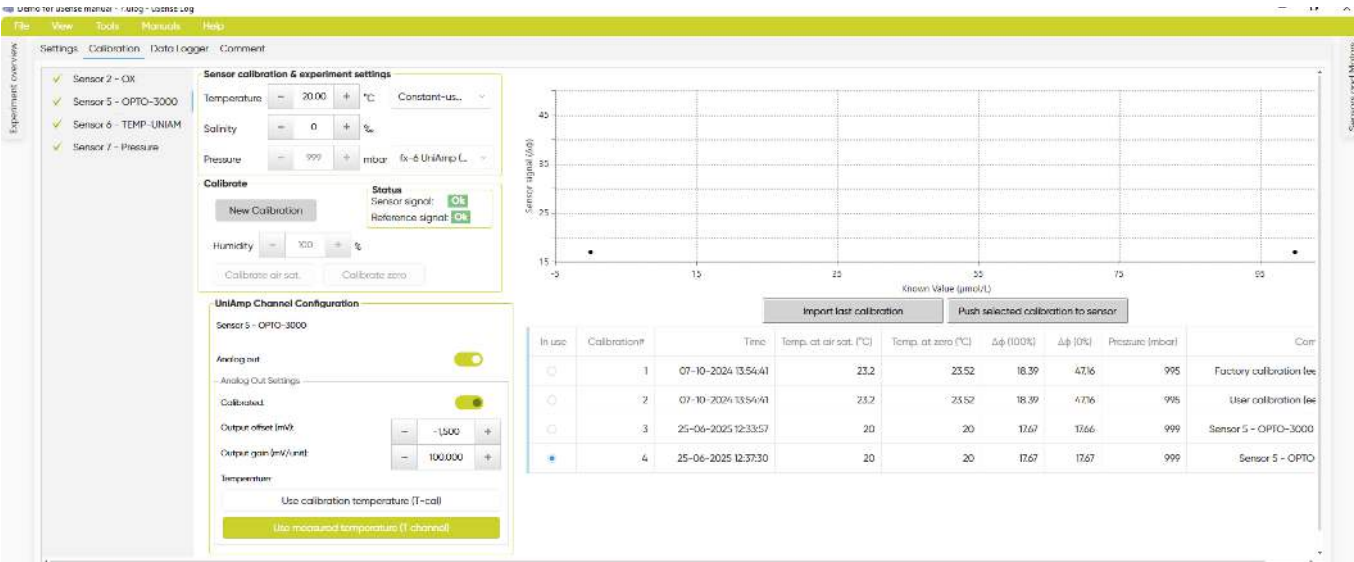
Demo for usense manual - Fulog - usense Log

File View Tools Manuals Help

Experiment overview

Settings Calibration Data Logger Comment

Sensors and Meters

Sensor 2 - OX
Sensor 5 - OPTO-3000
Sensor 6 - TEMP-UNIAM
Sensor 7 - Pressure

Sensor calibration & experiment settings
Temperature – 20.00 + °C Constant-us...
Salinity – 0 + ‰
Pressure – 999 + mbar 6x-6 UniAmp (...

Calibrate
New Calibration
Status
Sensor signal: Ok
Reference signal: Ok
Humidity – 100 + %
Calibrate air sat. Calibrate zero

UniAmp Channel Configuration
Sensor 5 - OPTO-3000
Analog out
Analog Out Settings
Calibrated
Output offset (mV) – -1,500 +
Output gain (mV/unit) – 100.000 +
Temperature
Use calibration temperature (T-cal)
Use measured temperature (T channel)

Sensor signal (Δφ)
45
35
25
15
-5 15 35 55 75 95
Known Value (µmol/L)

Import last calibration
Push selected calibration to sensor

| In use | Calibration# | Time | Temp. at air sat. (°C) | Temp. at zero (°C) | Δφ (100%) | Δφ (0%) | Pressure (mbar) | Com |
|---|---|---|---|---|---|---|---|---|
| | 1 | 07-10-2024 13:54:41 | 23.2 | 23.52 | 18.39 | 47.16 | 995 | Factory calibration lee |
| | 2 | 07-10-2024 13:54:41 | 23.2 | 23.52 | 18.39 | 47.16 | 995 | User calibration lee |
| | 3 | 25-06-2025 12:33:57 | 20 | 20 | 17.67 | 17.66 | 999 | Sensor 5 - OPTO-3000 |
| | 4 | 25-06-2025 12:37:30 | 20 | 20 | 17.67 | 17.67 | 999 | Sensor 5 - OPTO |